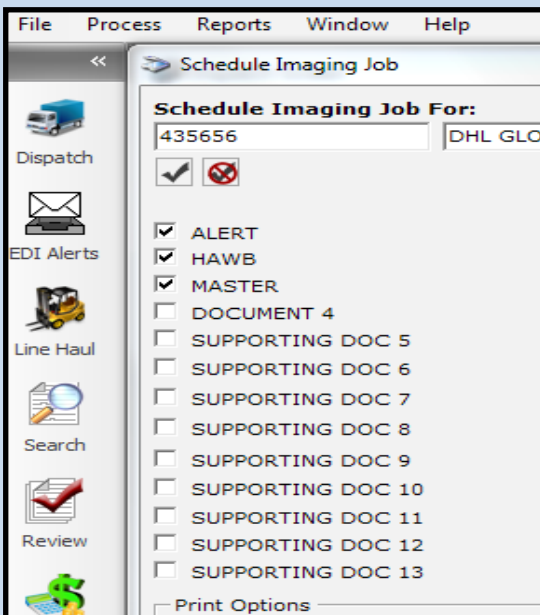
File Process Reports Window Help

«

Dispatch

EDI Alerts

Line Haul

Search

Review

Schedule Imaging Job

Schedule Imaging Job For:

435656

DHL GLO

ALERT

HAWB

MASTER

DOCUMENT 4

SUPPORTING DOC 5

SUPPORTING DOC 6

SUPPORTING DOC 7

SUPPORTING DOC 8

SUPPORTING DOC 9

SUPPORTING DOC 10

SUPPORTING DOC 11

SUPPORTING DOC 12

SUPPORTING DOC 13

Print Options